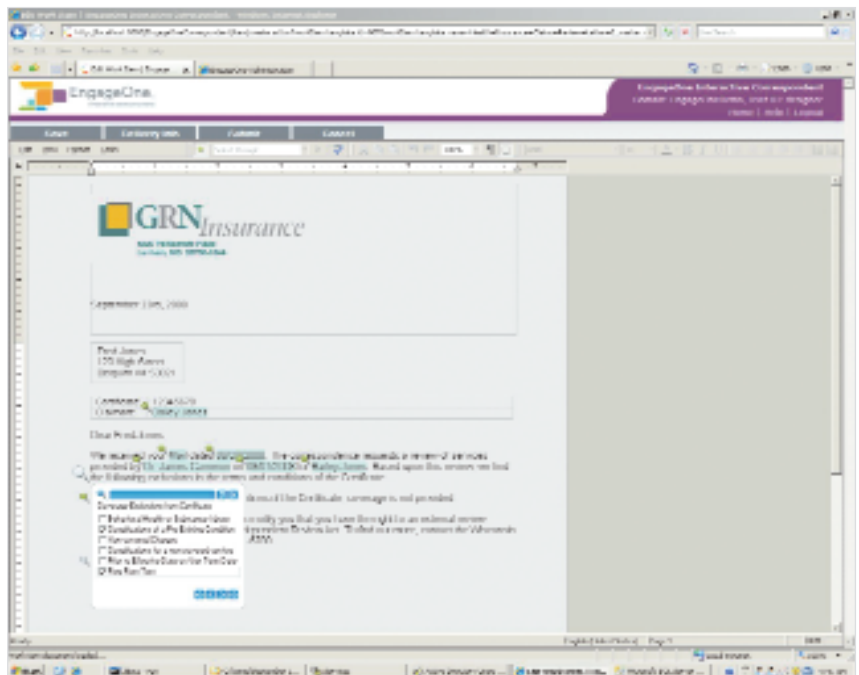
EngageOne

EngageOne Interactive Correspondent

Save

Delivery Info

Cancel

GRN Insurance

September 11th, 2008

Dear Fred Jones:

We received your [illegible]. The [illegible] provided by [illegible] on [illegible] for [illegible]. Based upon this review we find the following exclusions in the terms and conditions of the Certificate:

Exclude Exclusion from Certificate

Done